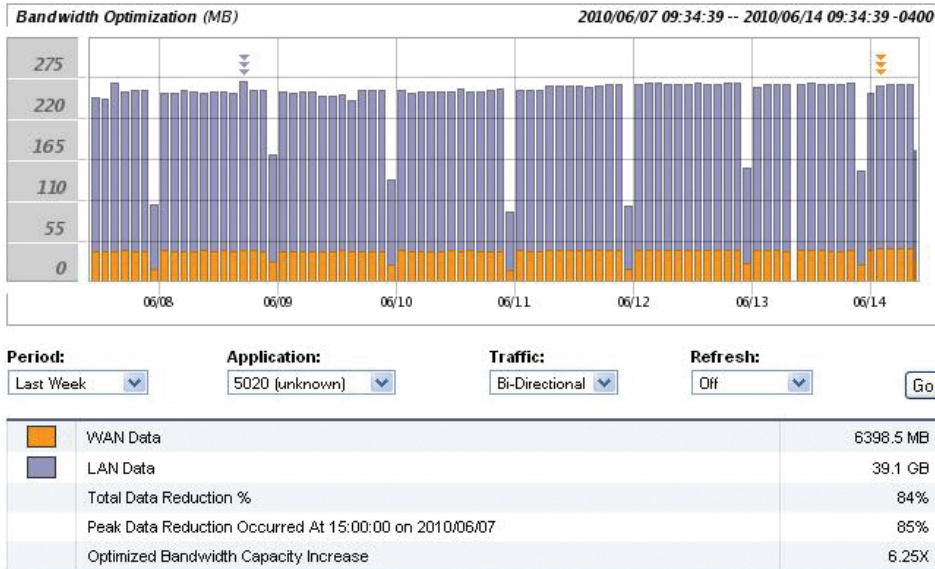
Bandwidth Optimization (MB)

2010/06/07 09:34:39 -- 2010/06/14 09:34:39 -0400

275
220
165
110
55
0

06/08
06/09
06/10
06/11
06/12
06/13
06/14

Period:
Last Week

Application:
5020 (unknown)

Traffic:
Bi-Directional

Refresh:
Off

Go

| | | |
|---|---|---|
| | WAN Data | 6398.5 MB |
| | LAN Data | 39.1 GB |
| | Total Data Reduction % | 84% |
| | Peak Data Reduction Occurred At 15:00:00 on 2010/06/07 | 85% |
| | Optimized Bandwidth Capacity Increase | 6.25X |